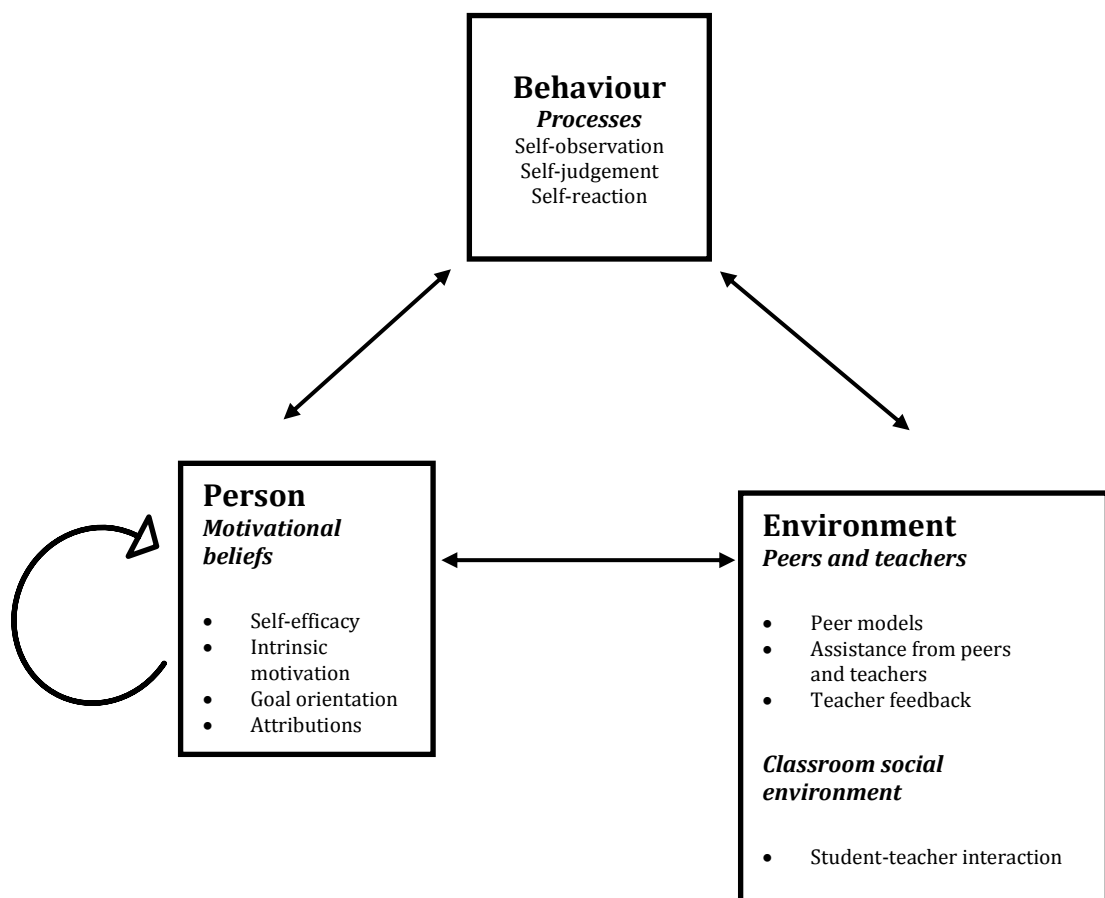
**Behaviour**
***Processes***
Self-observation
Self-judgement
Self-reaction

**Person**
***Motivational beliefs***

- Self-efficacy
- Intrinsic motivation
- Goal orientation
- Attributions

**Environment**
***Peers and teachers***

- Peer models
- Assistance from peers and teachers
- Teacher feedback

***Classroom social environment***

- Student-teacher interaction